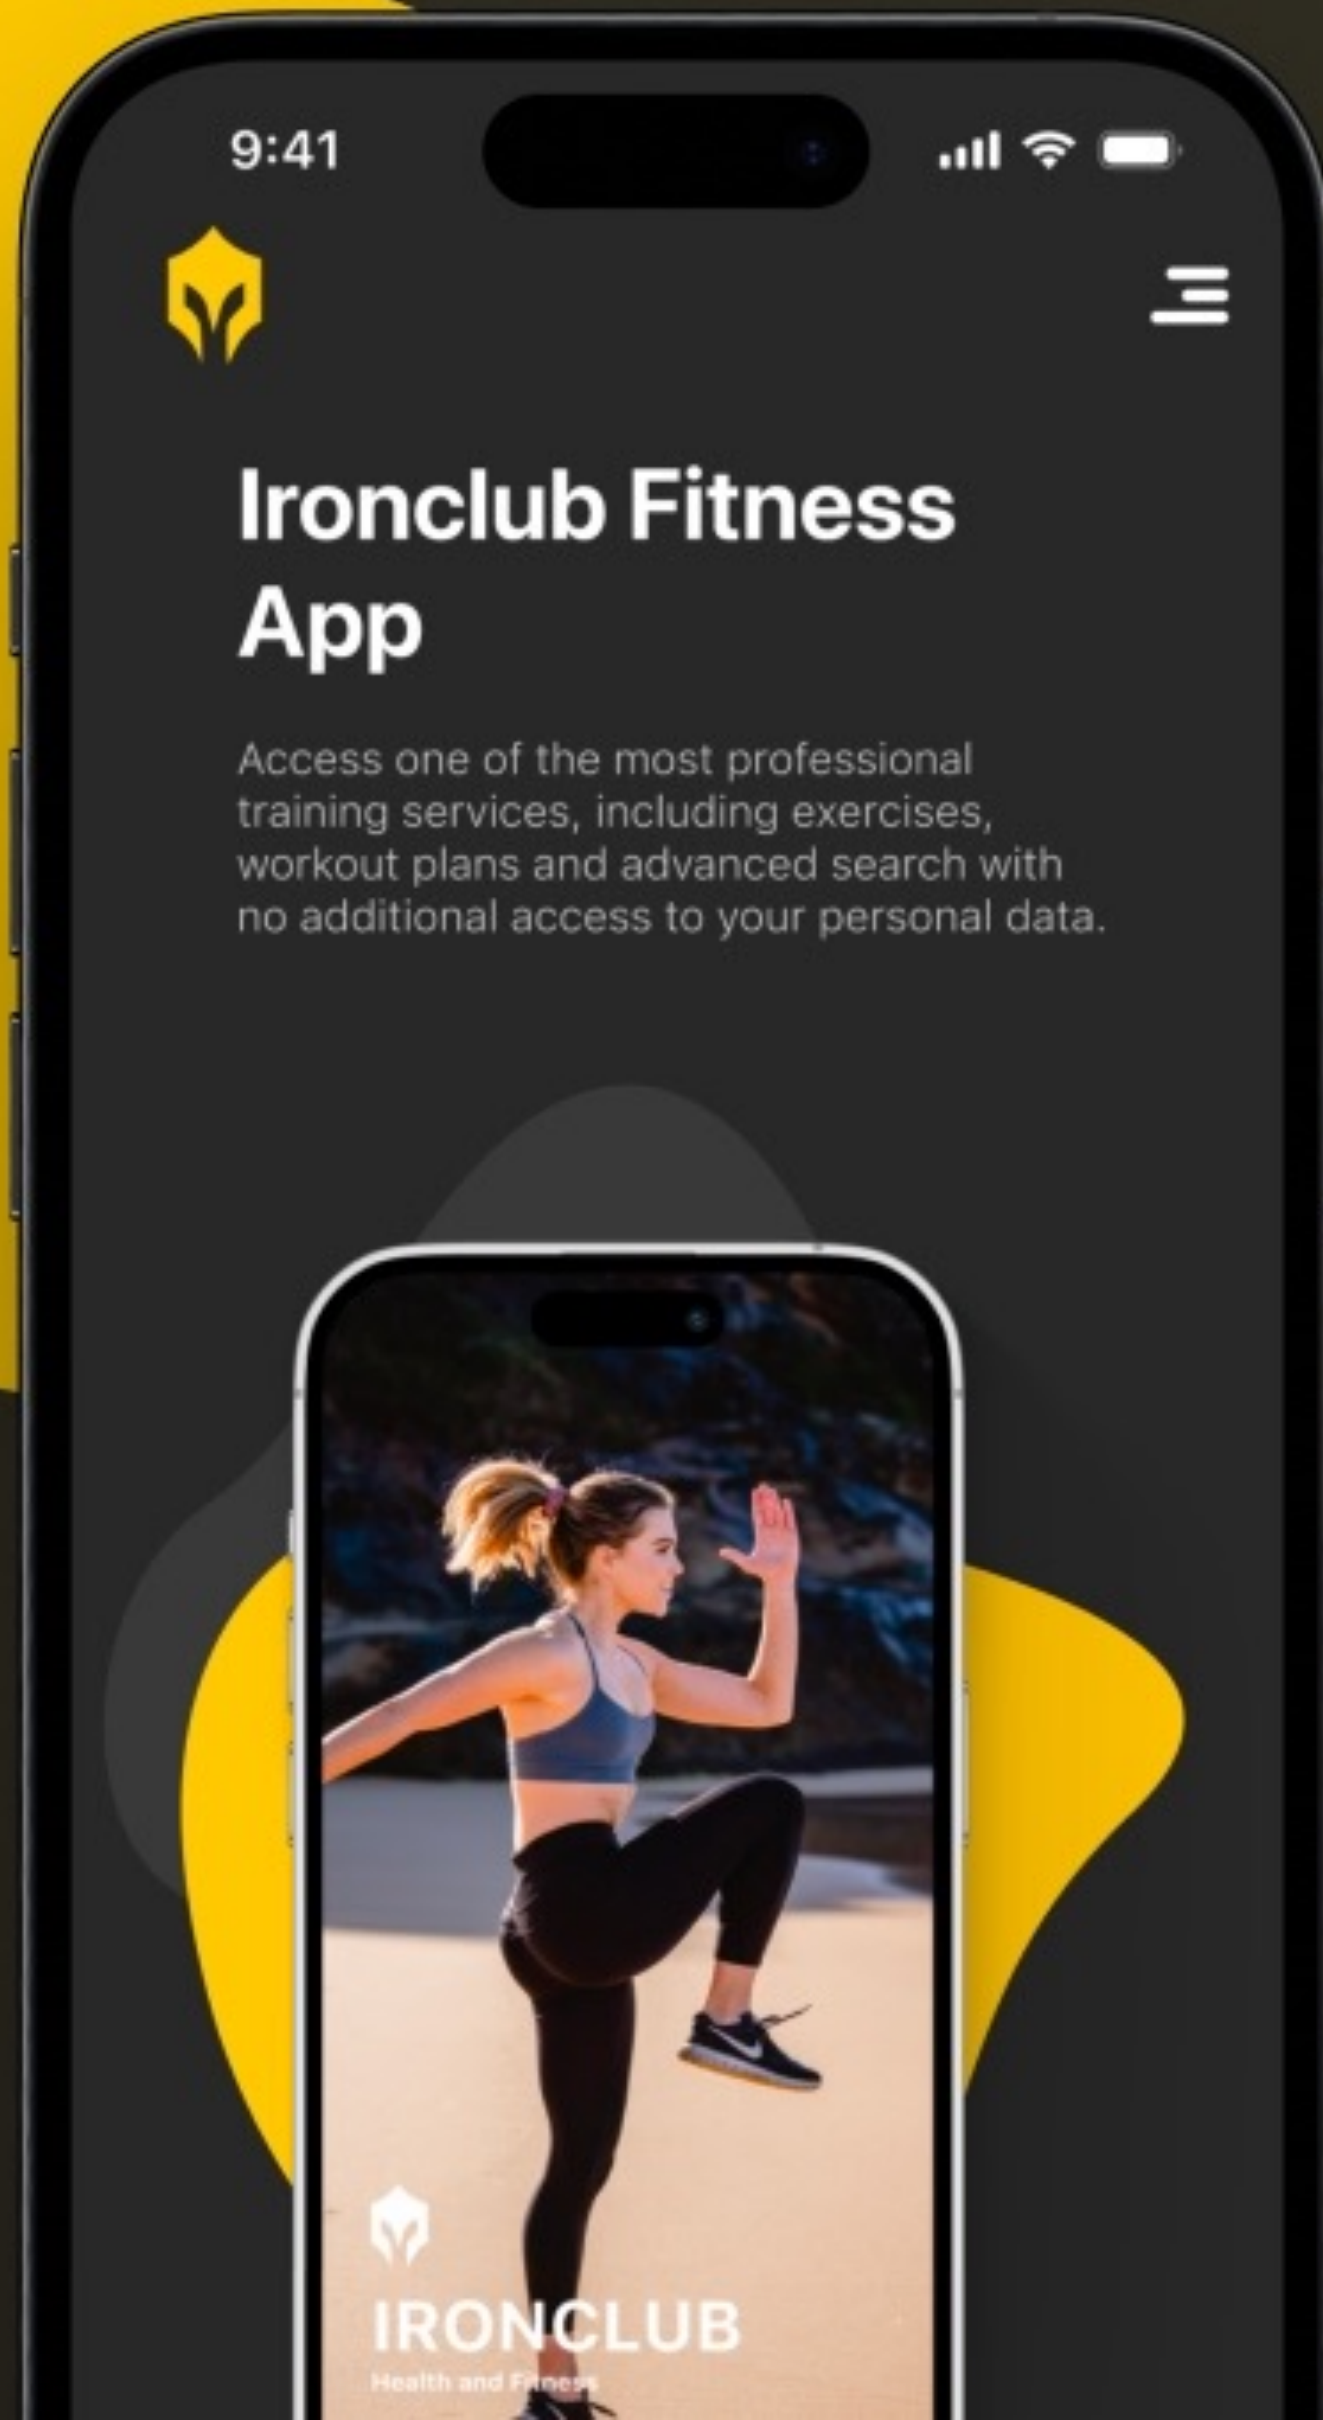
9:41

Ironclub Fitness App

Access one of the most professional training services, including exercises, workout plans and advanced search with no additional access to your personal data.

IRONCLUB
Health and Fitness